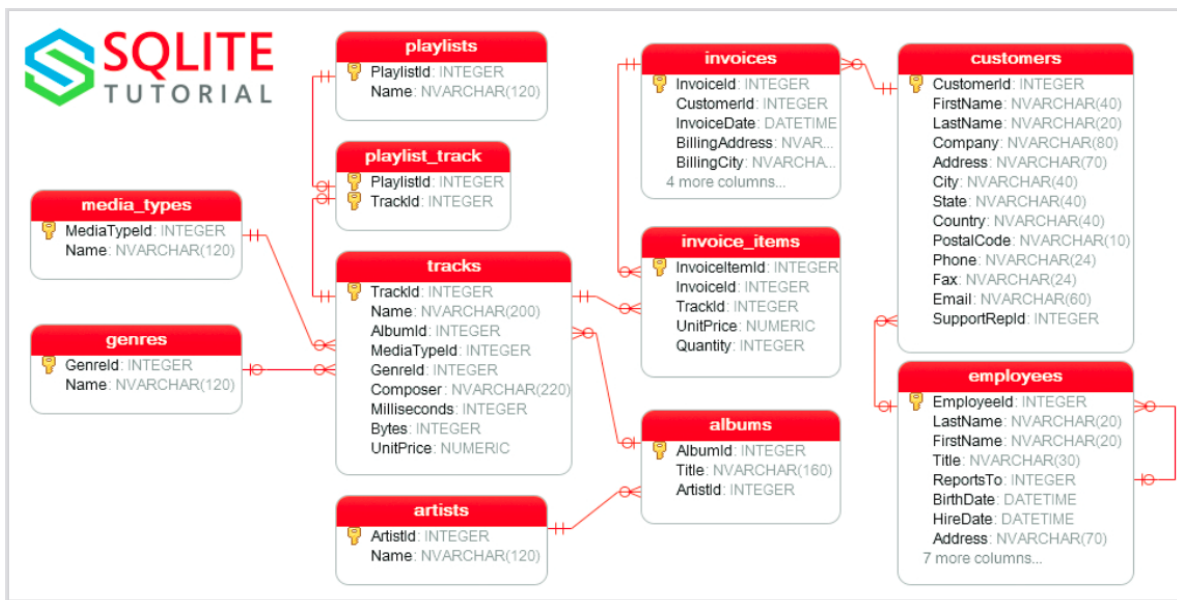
SQLITE TUTORIAL

playlists
PlaylistId: INTEGER
Name: NVARCHAR(120)

playlist_track
PlaylistId: INTEGER
TrackId: INTEGER

media_types
MediaTypeId: INTEGER
Name: NVARCHAR(120)

genres
GenreId: INTEGER
Name: NVARCHAR(120)

tracks
TrackId: INTEGER
Name: NVARCHAR(200)
AlbumId: INTEGER
MediaTypeId: INTEGER
GenreId: INTEGER
Composer: NVARCHAR(220)
Milliseconds: INTEGER
Bytes: INTEGER
UnitPrice: NUMERIC

artists
ArtistId: INTEGER
Name: NVARCHAR(120)

invoices
InvoiceId: INTEGER
CustomerId: INTEGER
InvoiceDate: DATETIME
BillingAddress: NVAR...
BillingCity: NVARCHA...
4 more columns...

invoice_items
InvoiceItemId: INTEGER
InvoiceId: INTEGER
TrackId: INTEGER
UnitPrice: NUMERIC
Quantity: INTEGER

albums
AlbumId: INTEGER
Title: NVARCHAR(160)
ArtistId: INTEGER

customers
CustomerId: INTEGER
FirstName: NVARCHAR(40)
LastName: NVARCHAR(20)
Company: NVARCHAR(80)
Address: NVARCHAR(70)
City: NVARCHAR(40)
State: NVARCHAR(40)
Country: NVARCHAR(40)
PostalCode: NVARCHAR(10)
Phone: NVARCHAR(24)
Fax: NVARCHAR(24)
Email: NVARCHAR(60)
SupportRepId: INTEGER

employees
EmployeeId: INTEGER
LastName: NVARCHAR(20)
FirstName: NVARCHAR(20)
Title: NVARCHAR(30)
ReportsTo: INTEGER
BirthDate: DATETIME
HireDate: DATETIME
Address: NVARCHAR(70)
7 more columns...